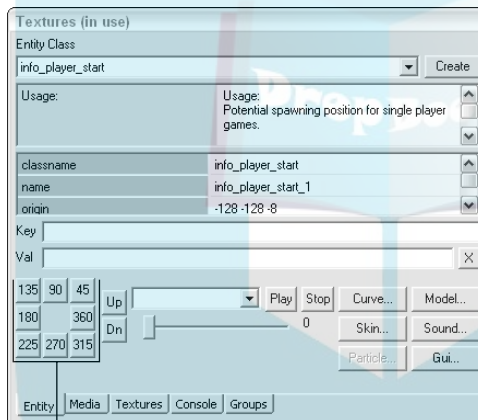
Textures (in use)
Entity Class
info_player_start
Create
Usage:
Usage:
Potential spawning position for single player games.

| classname | info_player_start |
|---|---|
| name | info_player_start_1 |
| origin | -128 -128 -8 |

Key
Val
X
135 90 45
180 360
225 270 315
Up
Dn
Play Stop
0
Curve...
Model...
Skin...
Sound...
Particle...
Gui...
Entity Media Textures Console Groups